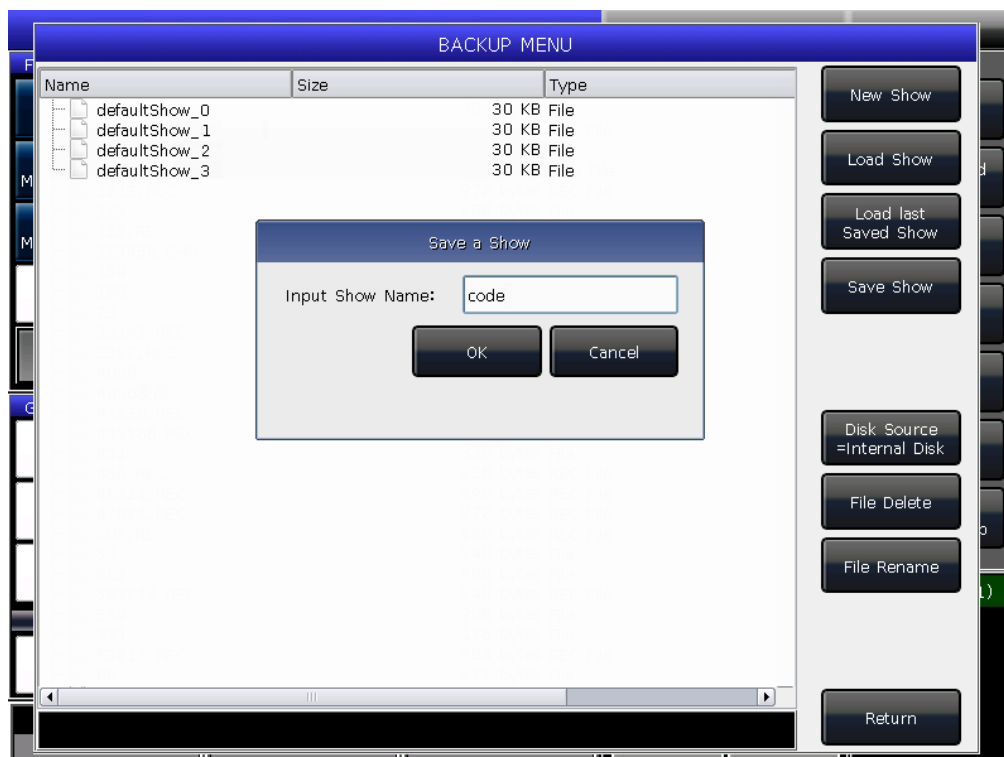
BACKUP MENU

| Name | Size | Type |
|---|---|---|
| defaultShow_0 | 30 KB | File |
| defaultShow_1 | 30 KB | File |
| defaultShow_2 | 30 KB | File |
| defaultShow_3 | 30 KB | File |

New Show
Load Show
Load last Saved Show
Save Show

Save a Show
Input Show Name: code
OK
Cancel

Disk Source =Internal Disk
File Delete
File Rename
Return